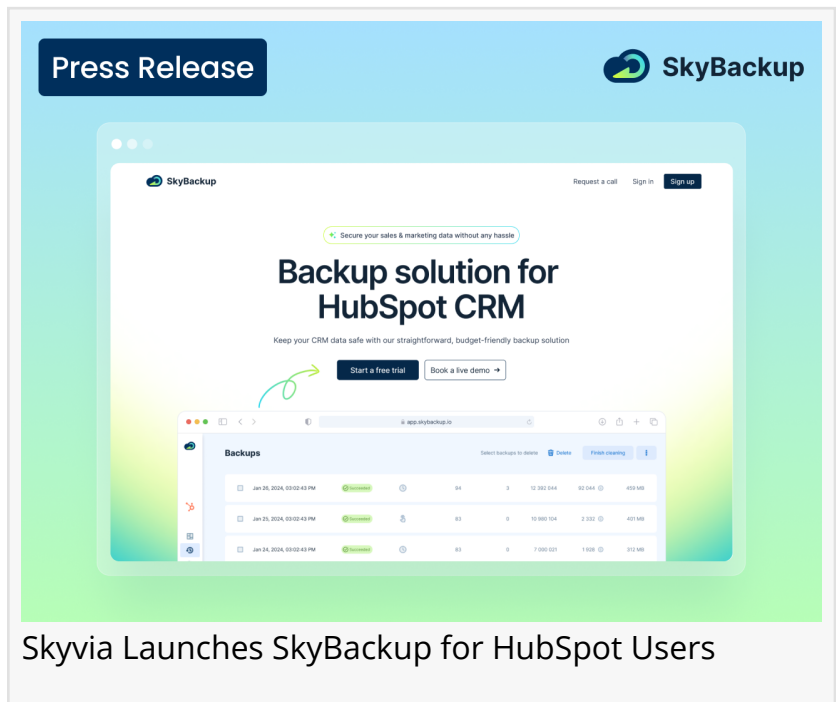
Press Release

SkyBackup

SkyBackup

Request a call Sign in Sign up

Secure your sales & marketing data without any hassle

Backup solution for HubSpot CRM

Keep your CRM data safe with our straightforward, budget-friendly backup solution

Start a free trial Book a live demo →

app.skybackup.io

Backups

Select backups to delete Delete Finish cleaning

| | | | | | | |
|---|---|---|---|---|---|---|
| Jan 26, 2024, 03:02:43 PM | Succeeded | 94 | 0 | 12 392 044 | 92 044 | 459 MB |
| Jan 25, 2024, 03:02:43 PM | Succeeded | 83 | 0 | 10 980 104 | 2 332 | 401 MB |
| Jan 24, 2024, 03:02:43 PM | Succeeded | 83 | 0 | 7 090 021 | 1 926 | 312 MB |

Skyvia Launches SkyBackup for HubSpot Users